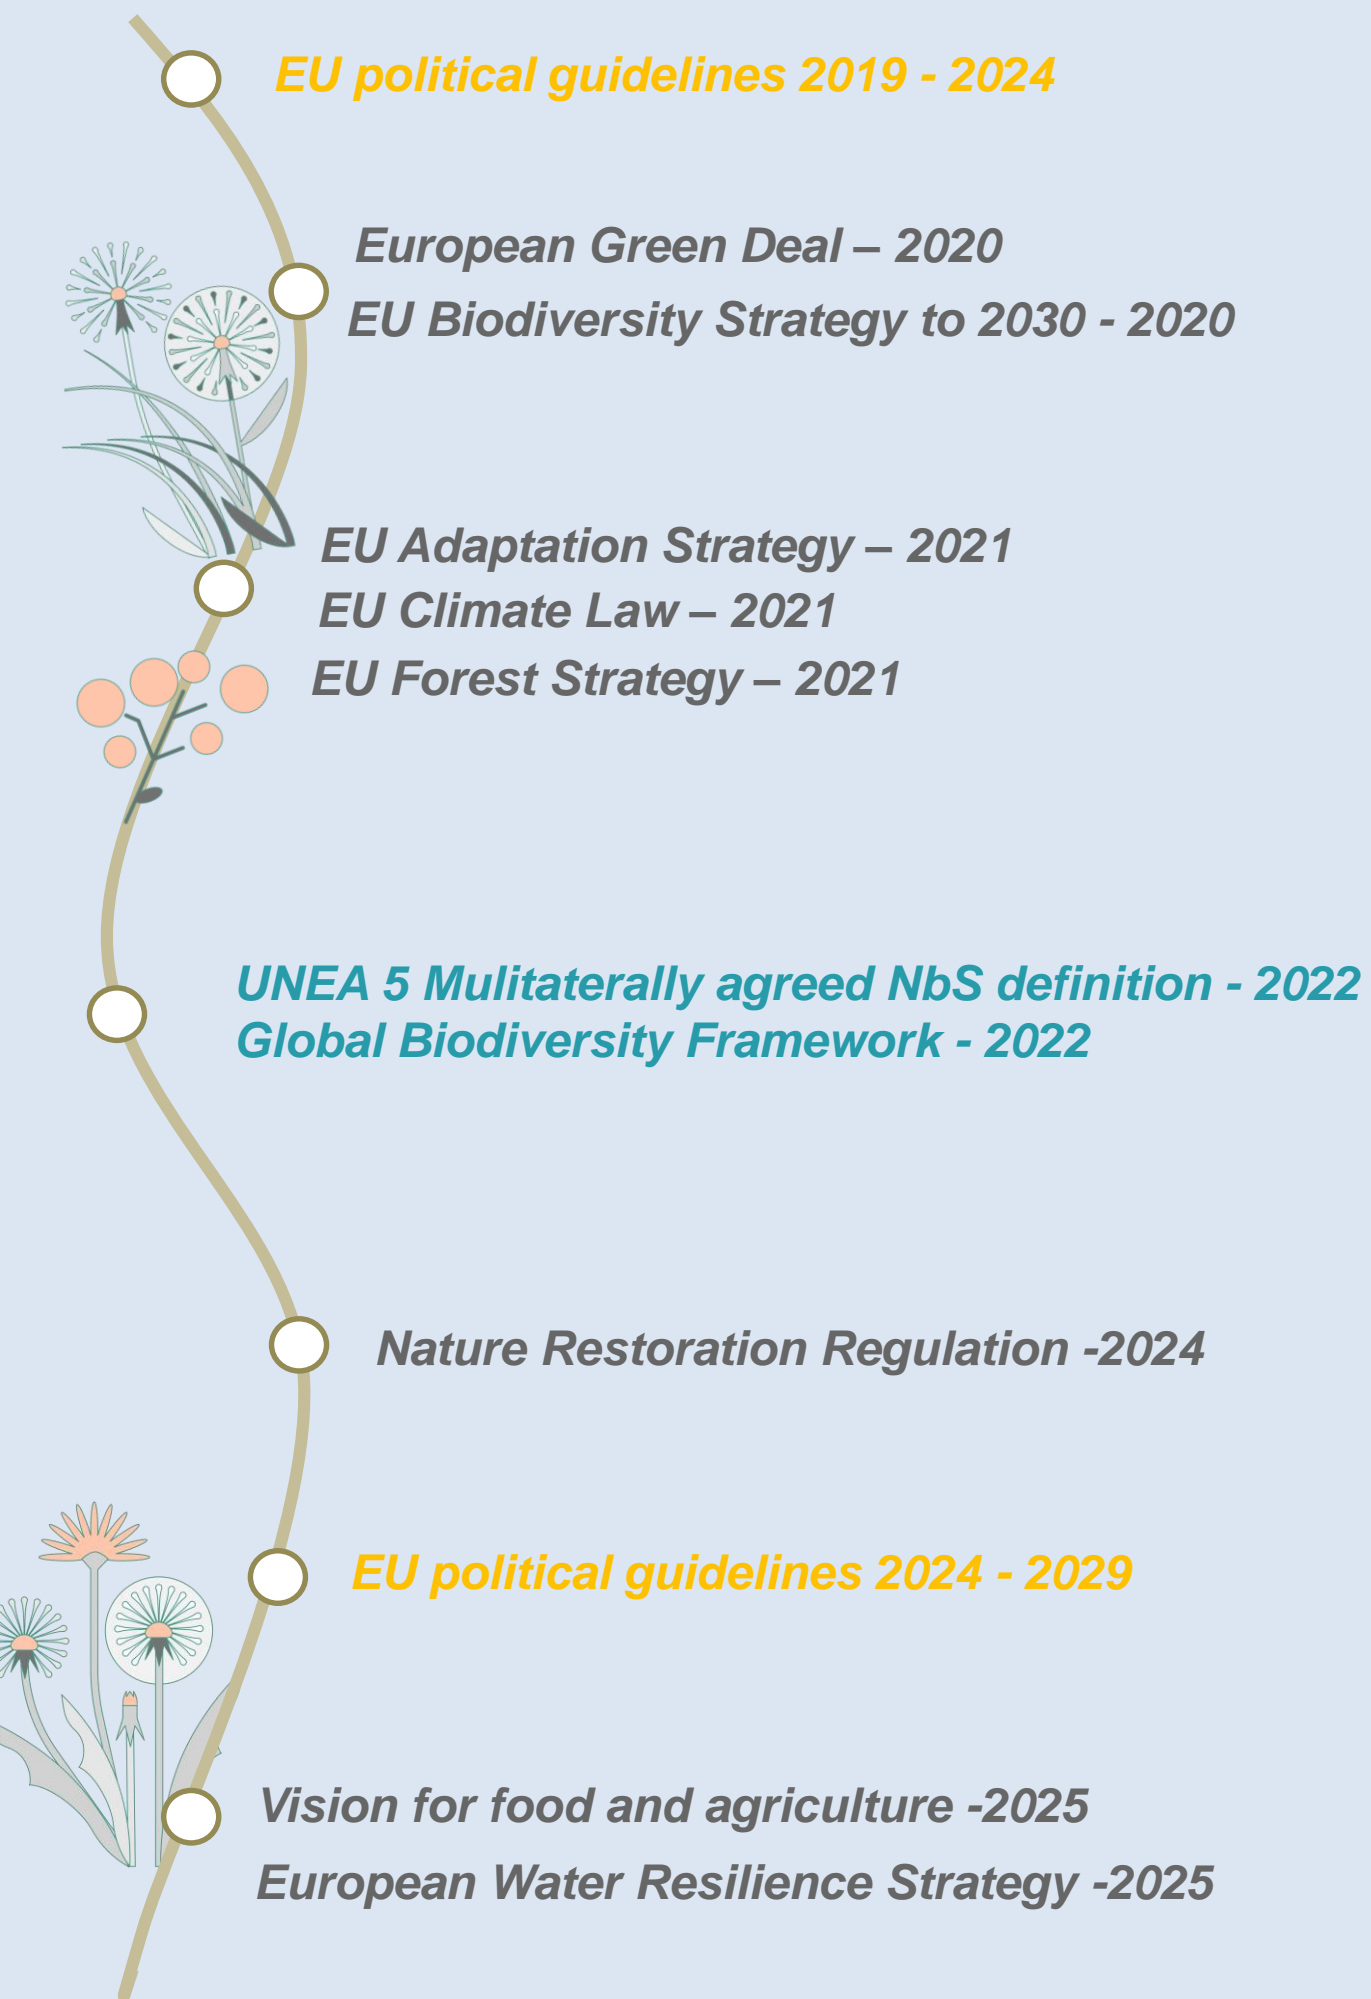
EU political guidelines 2019 - 2024

European Green Deal – 2020
EU Biodiversity Strategy to 2030 - 2020

EU Adaptation Strategy – 2021
EU Climate Law – 2021
EU Forest Strategy – 2021

UNEA 5 Mulitaterally agreed NbS definition - 2022
Global Biodiversity Framework - 2022

Nature Restoration Regulation -2024

EU political guidelines 2024 - 2029

Vision for food and agriculture -2025
European Water Resilience Strategy -2025